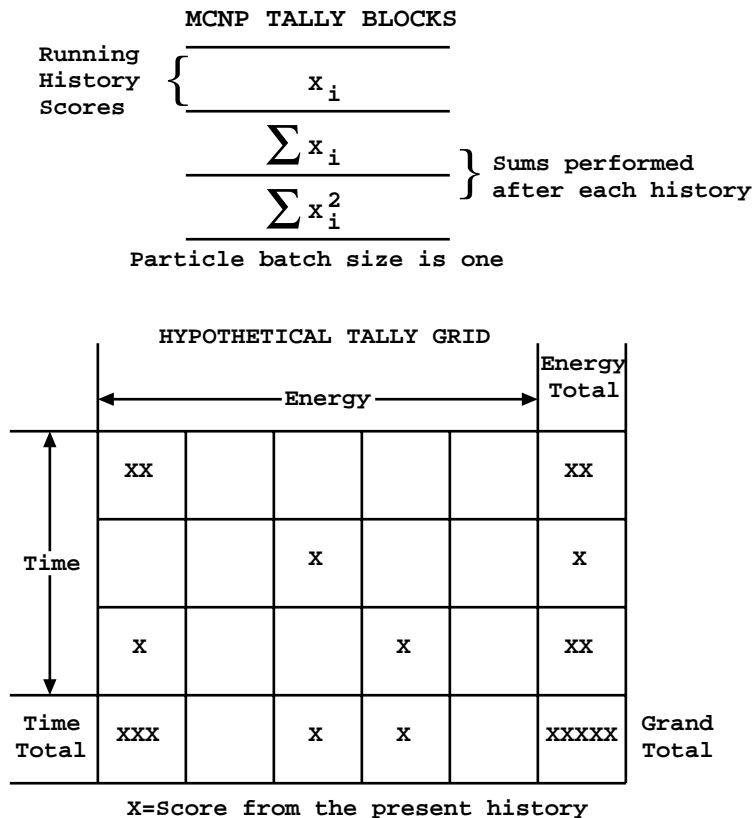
MCNP TALLY BLOCKS

Running History Scores

$x_i$

$\sum x_i$

$\sum x_i^2$

Sums performed after each history

Particle batch size is one

HYPOTHETICAL TALLY GRID

| | Energy | | | | | Energy Total |
|---|---|---|---|---|---|---|
| Time | XX | | | | | XX |
| | | | X | | | X |
| | X | | | X | | XX |
| Time Total | XXX | | X | X | | XXXXX |

Grand Total

X=Score from the present history